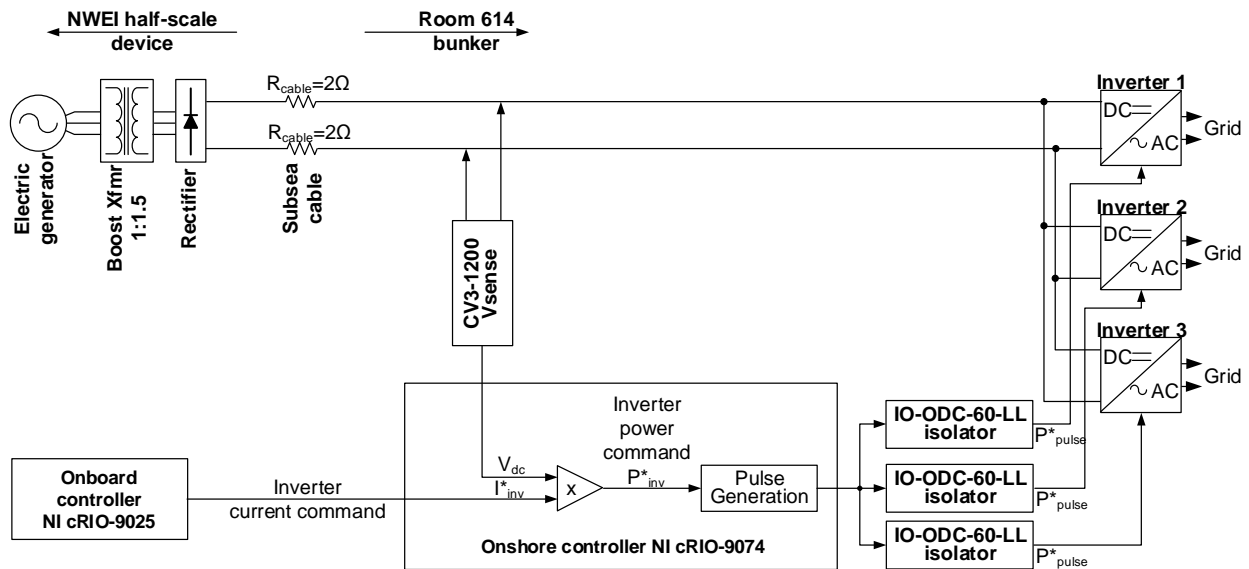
NWEI half-scale device

Room 614 bunker

Electric generator

Boost Xfmr 1:1.5

Rectifier

$R_{cable}$=2Ω

$R_{cable}$=2Ω

Subsea cable

CV3-1200 Vsense

Inverter 1

DC

AC

Grid

Inverter 2

DC

AC

Grid

Inverter 3

DC

AC

Grid

Onboard controller NI cRIO-9025

Inverter current command

Inverter power command

$V_{dc}$

$I^*_{inv}$

x

$P^*_{inv}$

Pulse Generation

Onshore controller NI cRIO-9074

IO-ODC-60-LL isolator

$P^*_{pulse}$

IO-ODC-60-LL isolator

$P^*_{pulse}$

IO-ODC-60-LL isolator

$P^*_{pulse}$